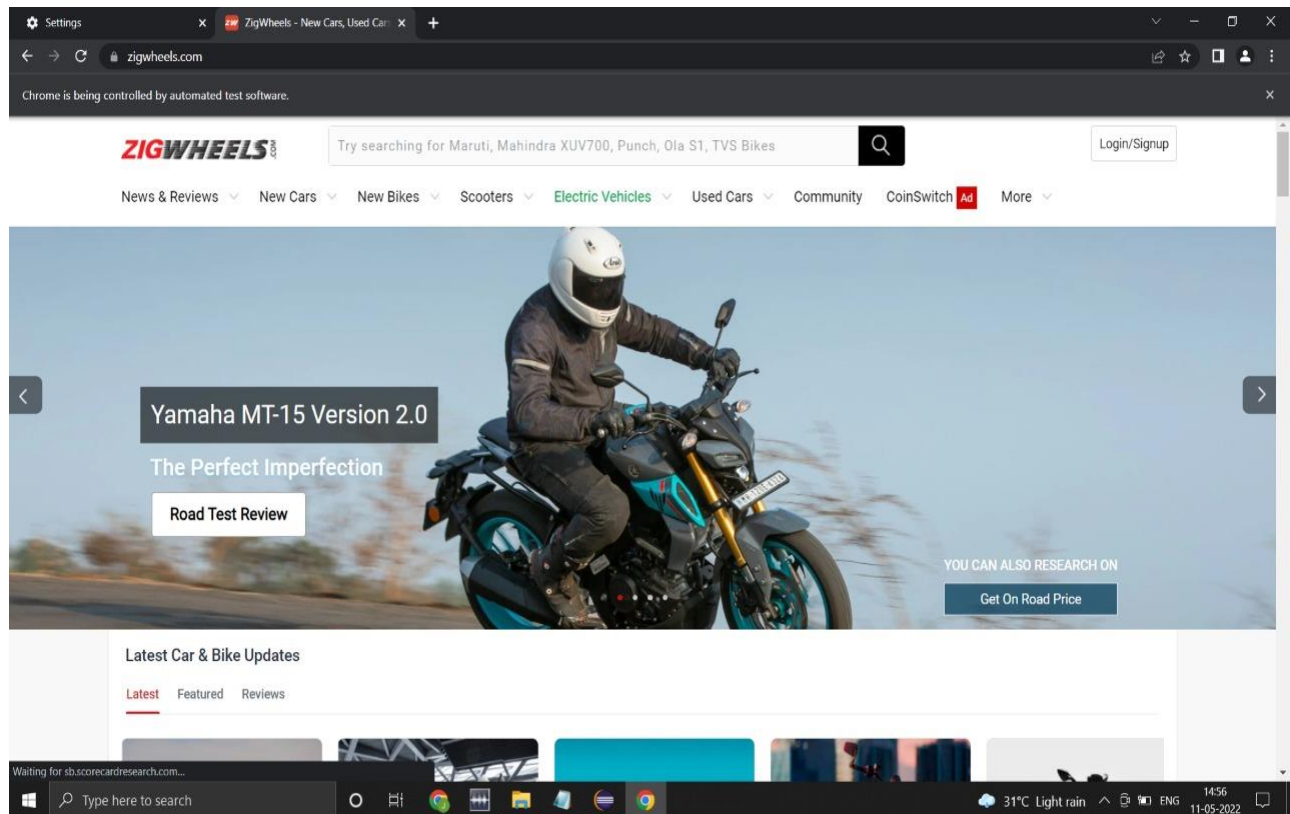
Settings
ZigWheels - New Cars, Used Car
zigwheels.com
Chrome is being controlled by automated test software.

ZIGWHEELS.com
Try searching for Maruti, Mahindra XUV700, Punch, Ola S1, TVS Bikes
Login/Signup

News & Reviews New Cars New Bikes Scooters Electric Vehicles Used Cars Community CoinSwitch Ad More

Yamaha MT-15 Version 2.0
The Perfect Imperfection
Road Test Review

YOU CAN ALSO RESEARCH ON
Get On Road Price

Latest Car & Bike Updates
Latest Featured Reviews

Waiting for sb.scorecardresearch.com...
Type here to search
31°C Light rain ENG 14:56 11-05-2022